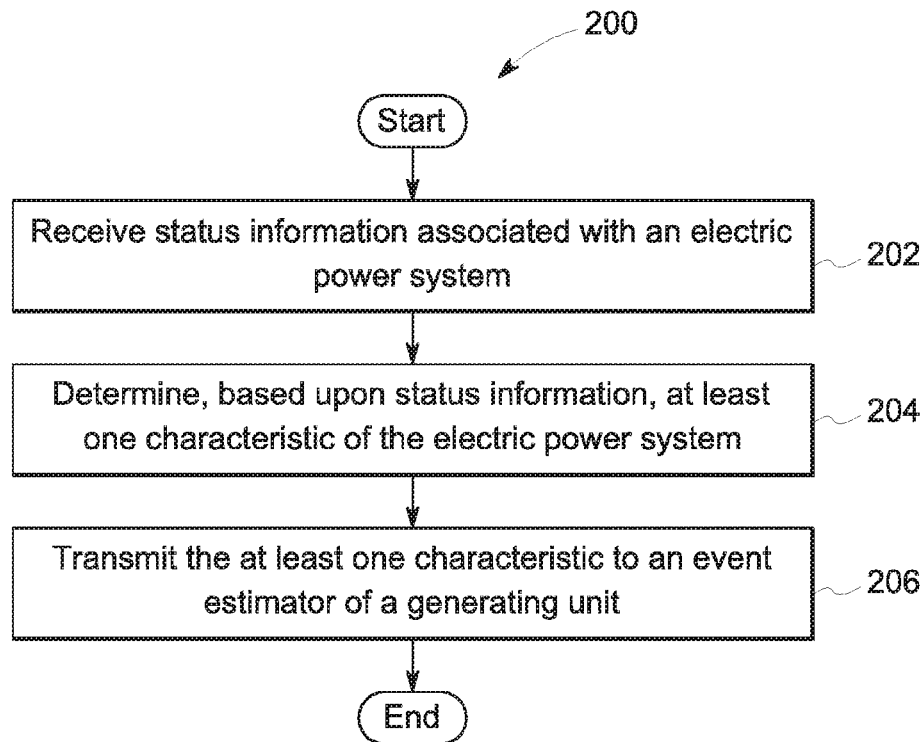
200

Start

Receive status information associated with an electric power system

202

Determine, based upon status information, at least one characteristic of the electric power system

204

Transmit the at least one characteristic to an event estimator of a generating unit

206

End